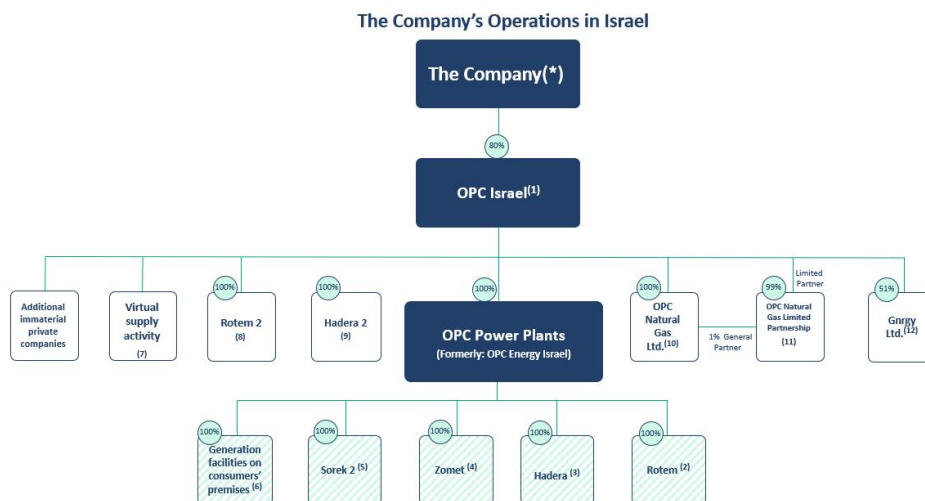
The Company's Operations in Israel

The Company(*)

80%

OPC Israel$^{(1)}$

Additional immaterial private companies

Virtual supply activity (7)

100%

Rotem 2 (8)

100%

Hadera 2 (9)

100%

OPC Power Plants (Formerly: OPC Energy Israel)

100%

OPC Natural Gas Ltd.$^{(10)}$

1% General Partner

99%

Limited Partner

OPC Natural Gas Limited Partnership (11)

51%

Gnrgy Ltd.$^{(12)}$

100%

Generation facilities on consumers' premises $^{(6)}$

100%

Sorek 2 $^{(5)}$

100%

Zomet $^{(4)}$

100%

Hadera $^{(3)}$

100%

Rotem $^{(2)}$